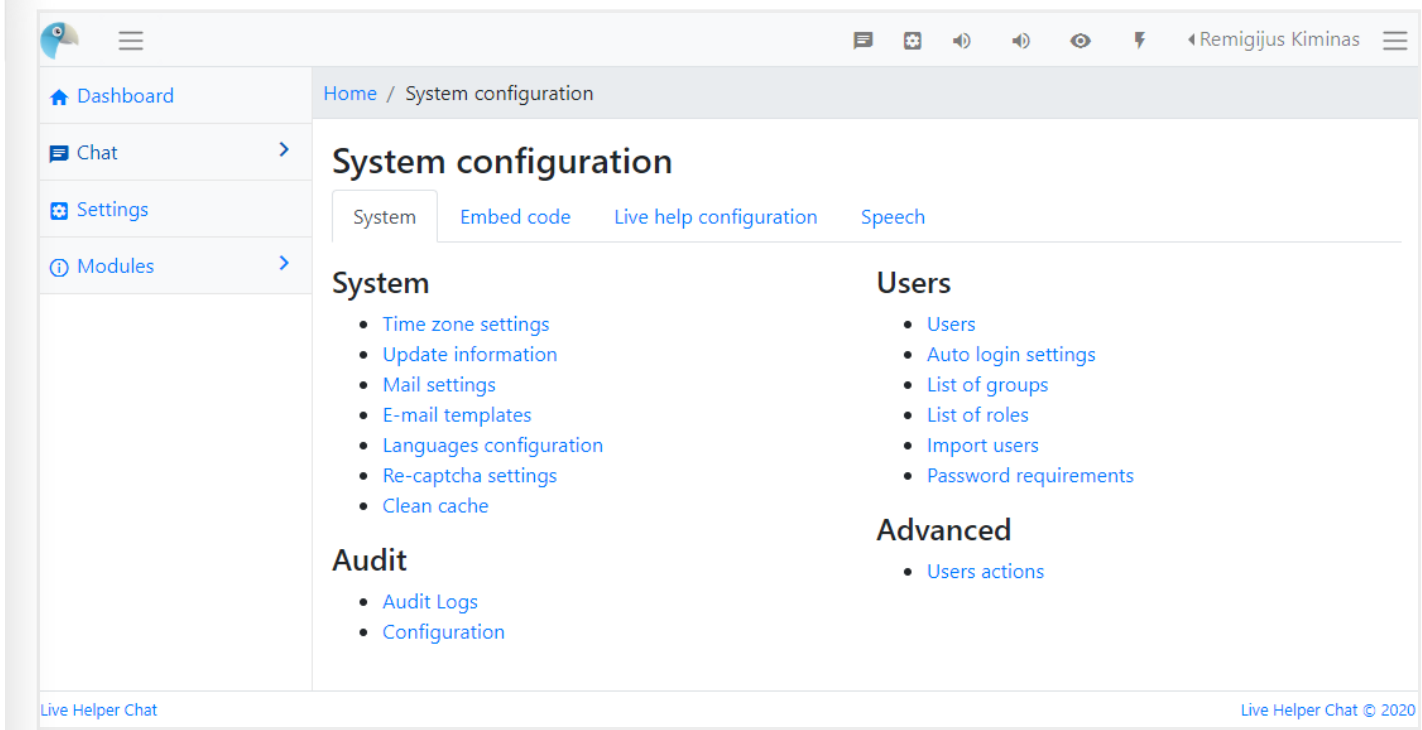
Remigijus Kiminas

Dashboard
Chat
Settings
Modules

Home / System configuration

System configuration

System | Embed code | Live help configuration | Speech

System
- Time zone settings
- Update information
- Mail settings
- E-mail templates
- Languages configuration
- Re-captcha settings
- Clean cache

Audit
- Audit Logs
- Configuration

Users
- Users
- Auto login settings
- List of groups
- List of roles
- Import users
- Password requirements

Advanced
- Users actions

Live Helper Chat
Live Helper Chat © 2020